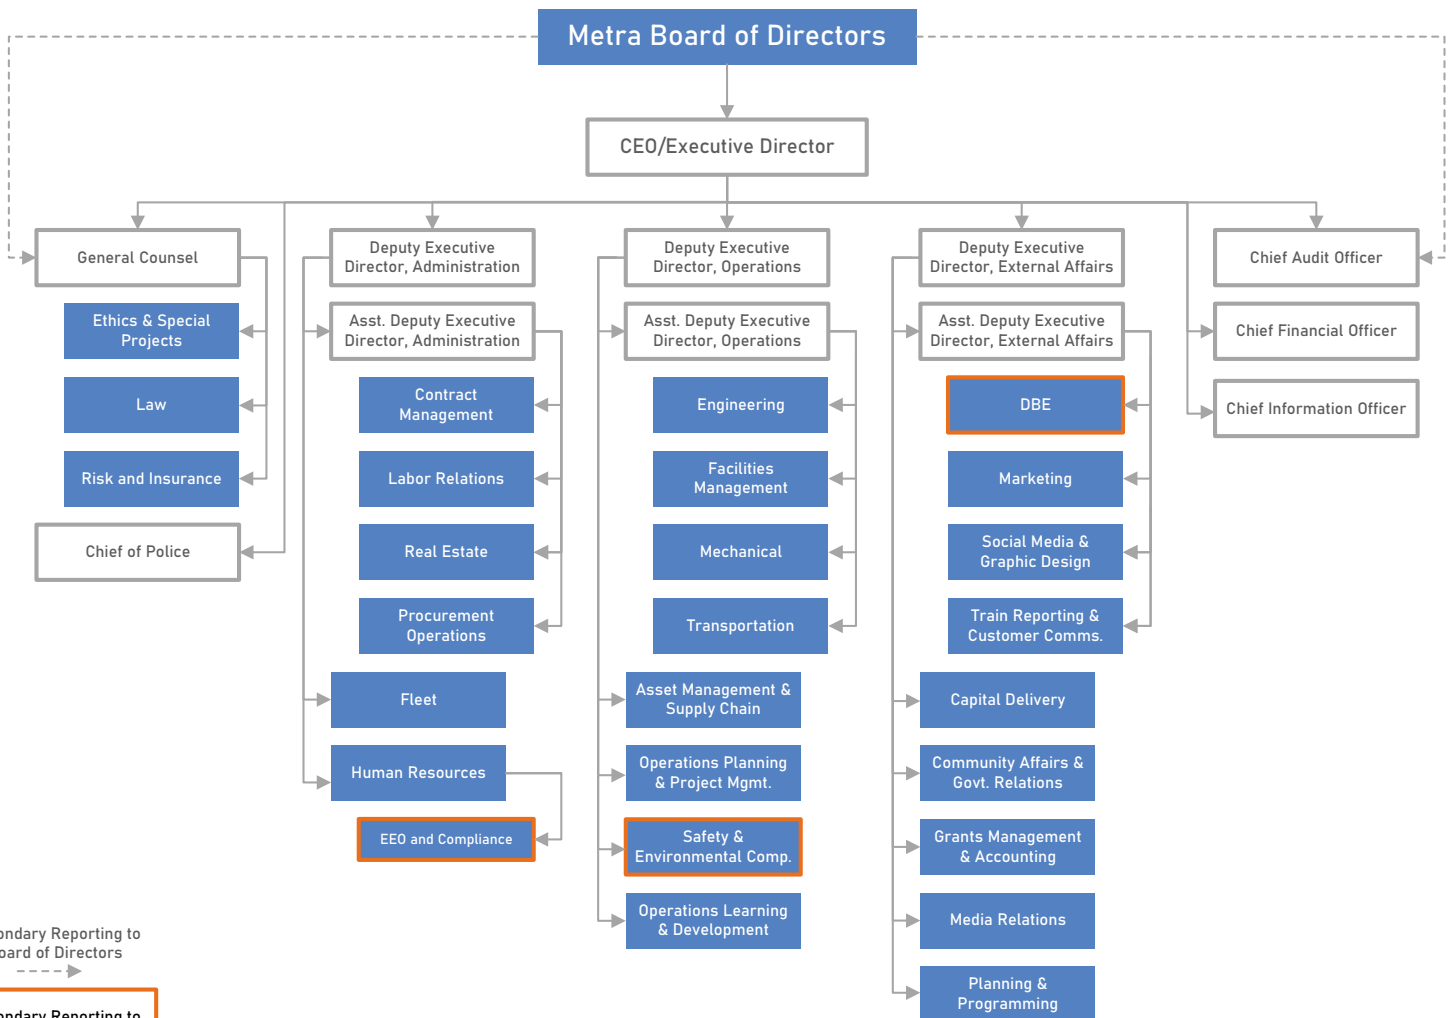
Metra Board of Directors

CEO/Executive Director

General Counsel

Ethics & Special Projects

Law

Risk and Insurance

Chief of Police

Deputy Executive Director, Administration

Asst. Deputy Executive Director, Administration

Contract Management

Labor Relations

Real Estate

Procurement Operations

Fleet

Human Resources

EEO and Compliance

Deputy Executive Director, Operations

Asst. Deputy Executive Director, Operations

Engineering

Facilities Management

Mechanical

Transportation

Asset Management & Supply Chain

Operations Planning & Project Mgmt.

Safety & Environmental Comp.

Operations Learning & Development

Deputy Executive Director, External Affairs

Asst. Deputy Executive Director, External Affairs

DBE

Marketing

Social Media & Graphic Design

Train Reporting & Customer Comms.

Capital Delivery

Community Affairs & Govt. Relations

Grants Management & Accounting

Media Relations

Planning & Programming

Chief Audit Officer

Chief Financial Officer

Chief Information Officer

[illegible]ondary Reporting to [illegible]oard of Directors

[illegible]ondary Reporting to